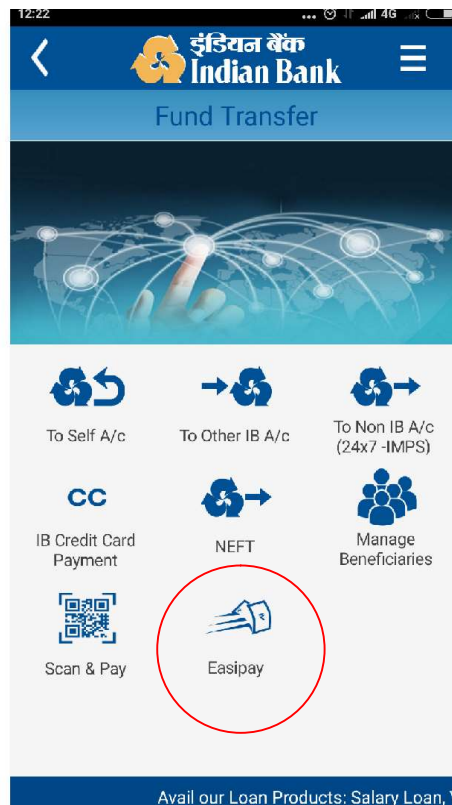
12:22

4G

इंडियन बैंक
Indian Bank

Fund Transfer

To Self A/c

To Other IB A/c

To Non IB A/c (24x7 -IMPS)

CC

IB Credit Card Payment

NEFT

Manage Beneficiaries

Scan & Pay

Easipay

Avail our Loan Products: Salary Loan, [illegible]